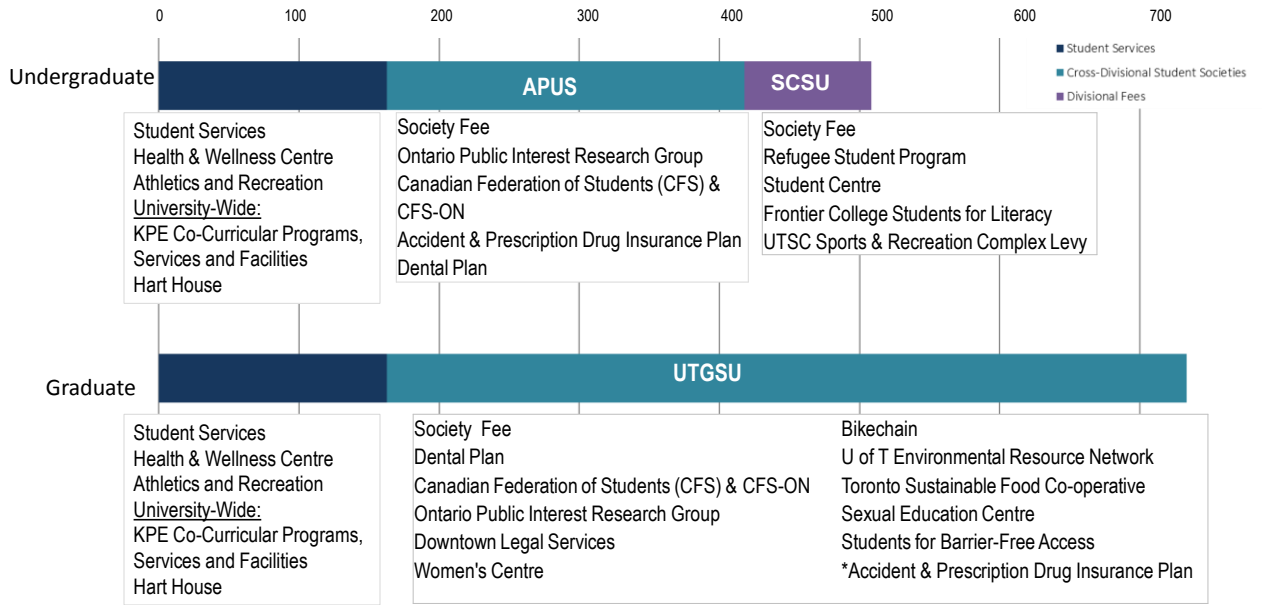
0 100 200 300 400 500 600 700

Student Services
Cross-Divisional Student Societies
Divisional Fees

Undergraduate

APUS

SCSU

Student Services
Health & Wellness Centre
Athletics and Recreation
University-Wide:
KPE Co-Curricular Programs, Services and Facilities
Hart House

Society Fee
Ontario Public Interest Research Group
Canadian Federation of Students (CFS) & CFS-ON
Accident & Prescription Drug Insurance Plan
Dental Plan

Society Fee
Refugee Student Program
Student Centre
Frontier College Students for Literacy
UTSC Sports & Recreation Complex Levy

Graduate

UTGSU

Student Services
Health & Wellness Centre
Athletics and Recreation
University-Wide:
KPE Co-Curricular Programs, Services and Facilities
Hart House

Society Fee
Dental Plan
Canadian Federation of Students (CFS) & CFS-ON
Ontario Public Interest Research Group
Downtown Legal Services
Women's Centre

Bikechain
U of T Environmental Resource Network
Toronto Sustainable Food Co-operative
Sexual Education Centre
Students for Barrier-Free Access
*Accident & Prescription Drug Insurance Plan